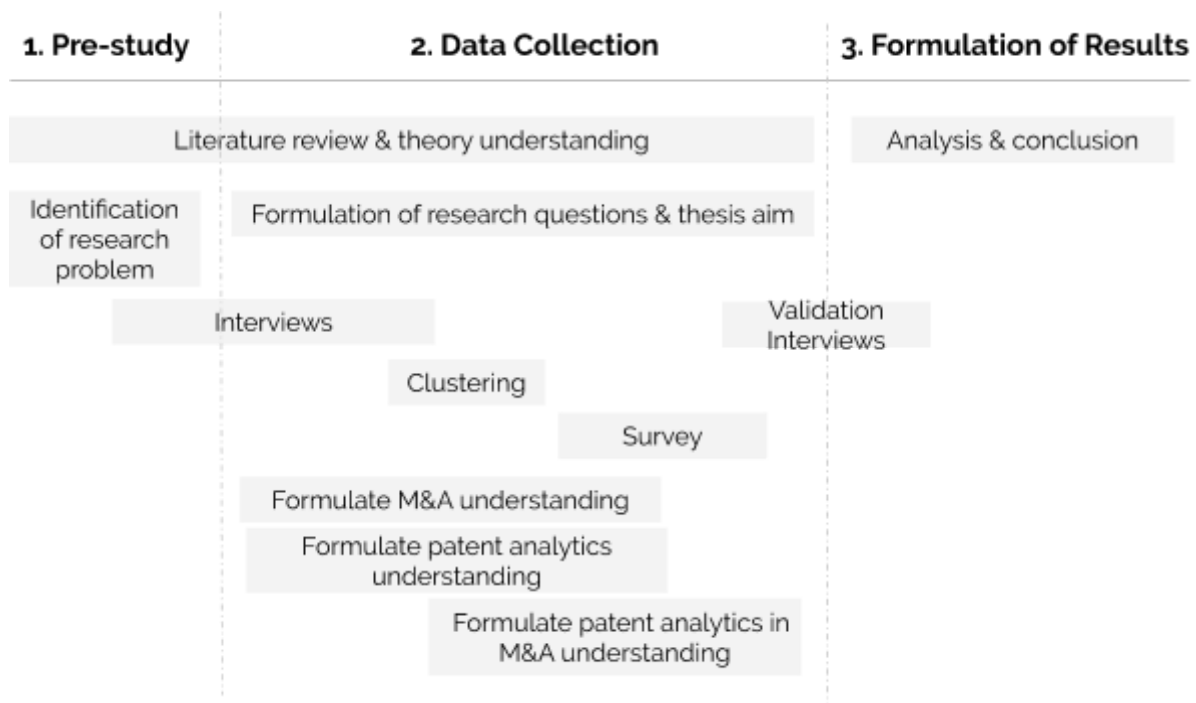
1. Pre-study

2. Data Collection

3. Formulation of Results

Literature review & theory understanding

Analysis & conclusion

Identification of research problem

Formulation of research questions & thesis aim

Interviews

Validation Interviews

Clustering

Survey

Formulate M&A understanding

Formulate patent analytics understanding

Formulate patent analytics in M&A understanding